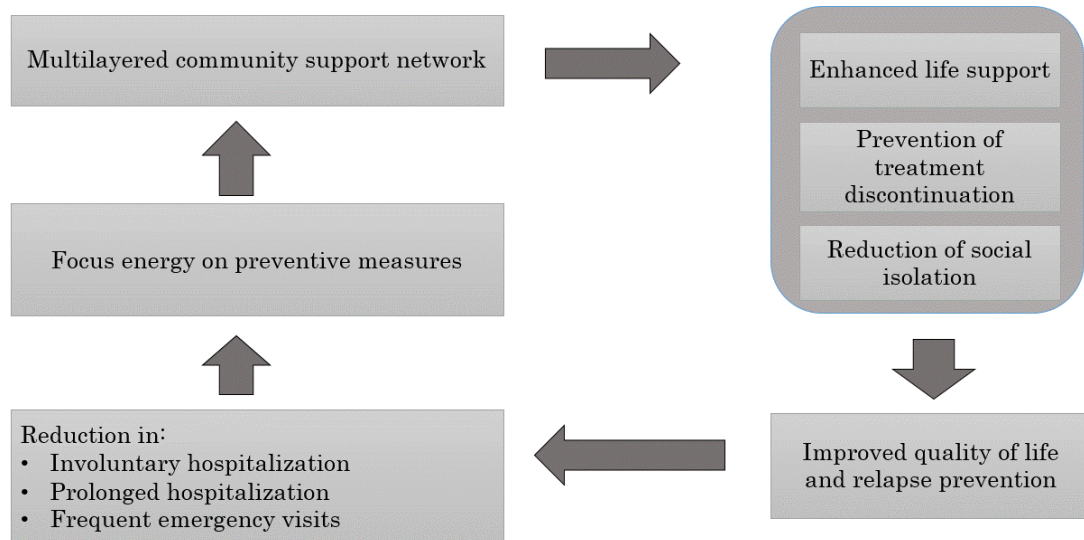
Multilayered community support network

Enhanced life support

Prevention of treatment discontinuation

Reduction of social isolation

Focus energy on preventive measures

Improved quality of life and relapse prevention

Reduction in:
- Involuntary hospitalization
- Prolonged hospitalization
- Frequent emergency visits